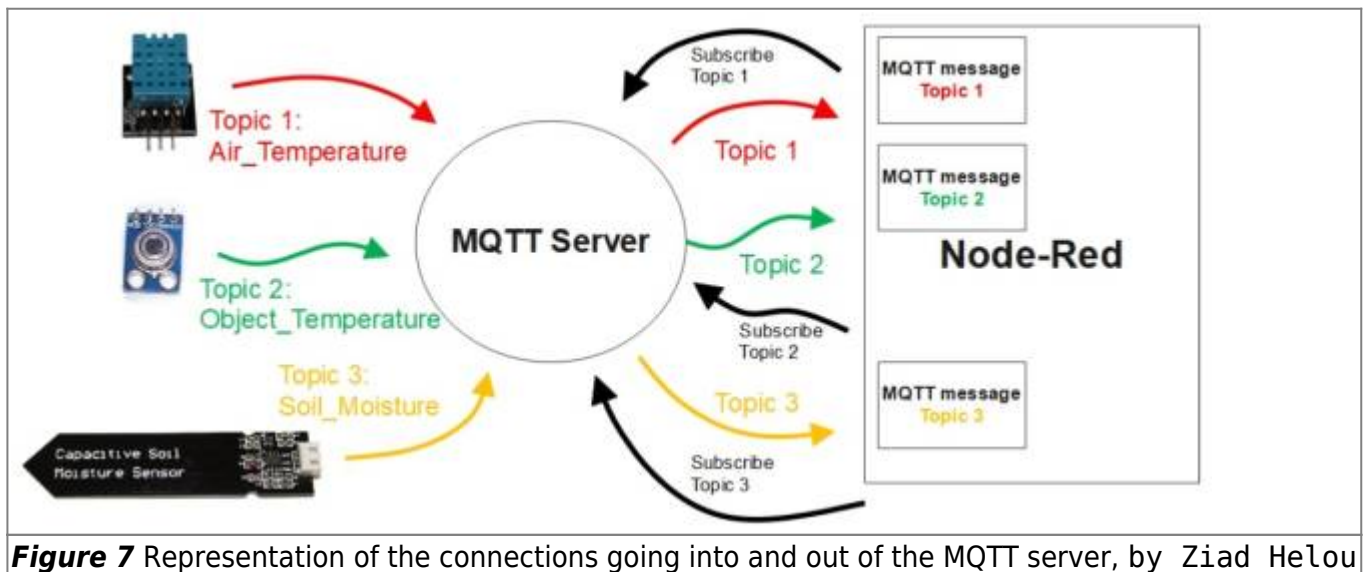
Topic 1:
Air_Temperature

Topic 2:
Object_Temperature

Topic 3:
Soil_Moisture

Capacitive Soil
Moisture Sensor

MQTT Server

Subscribe
Topic 1

Topic 1

Topic 2

Subscribe
Topic 2

Topic 3

Subscribe
Topic 3

MQTT message
Topic 1

MQTT message
Topic 2

Node-Red

MQTT message
Topic 3

***Figure 7*** Representation of the connections going into and out of the MQTT server, by Ziad Helou